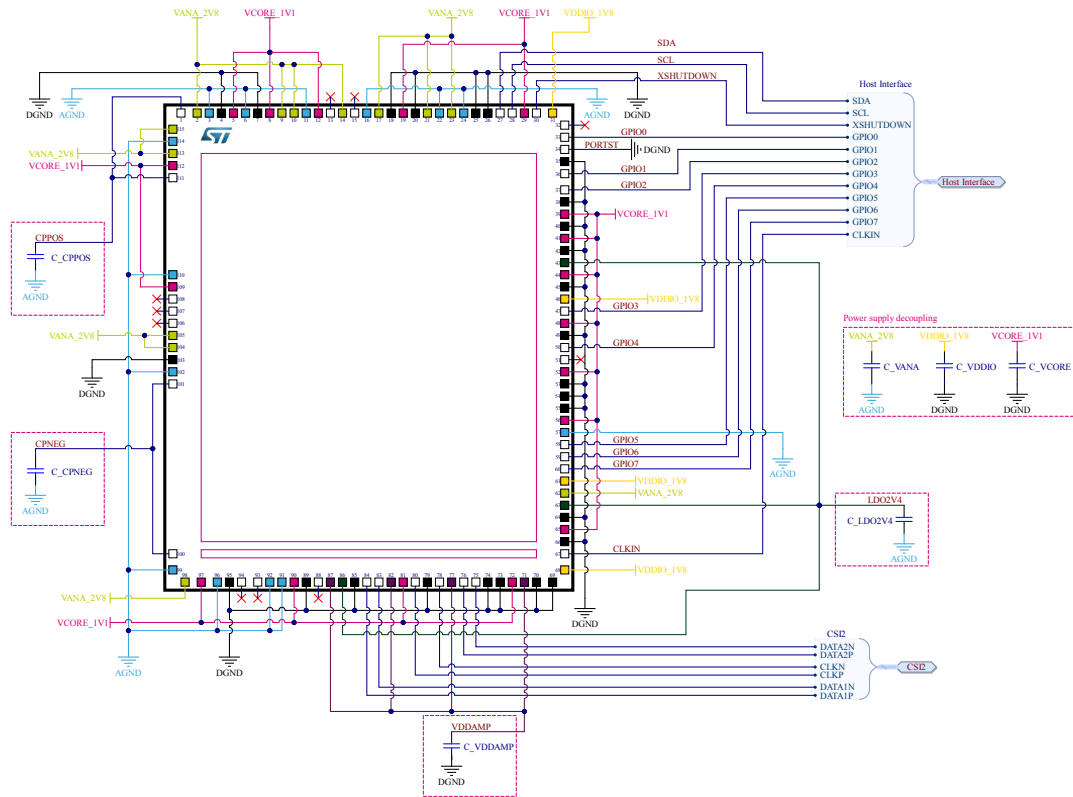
VANA_2V8 VCORE_1V1 VANA_2V8 VCORE_1V1 VDDIO_1V8

SDA
SCL
XSHUTDOWN

DGND AGND AGND DGND

Host Interface
SDA
SCL
XSHUTDOWN
GPIO0
GPIO1
GPIO2
GPIO3
GPIO4
GPIO5
GPIO6
GPIO7
CLKIN

Host Interface

GPIO0
PORTST
DGND
GPIO1
GPIO2
VCORE_1V1

VANA_2V8
VCORE_1V1

CPPOS
C_CPPOS
AGND

VDDIO_1V8
GPIO3
GPIO4

Power supply decoupling
VANA_2V8 VDDIO_1V8 VCORE_1V1
C_VANA C_VDDIO C_VCORE
AGND DGND DGND

VANA_2V8
DGND

CPNEG
C_CPNEG
AGND

GPIO5
GPIO6
GPIO7
VDDIO_1V8
VANA_2V8
AGND

LDO2V4
C_LDO2V4
AGND

CLKIN
VDDIO_1V8
DGND

VANA_2V8
VCORE_1V1
AGND
DGND

CSI2
DATA2N
DATA2P
CLKN
CLKP
DATA1N
DATA1P
CSI2

VDDAMP
C_VDDAMP
DGND